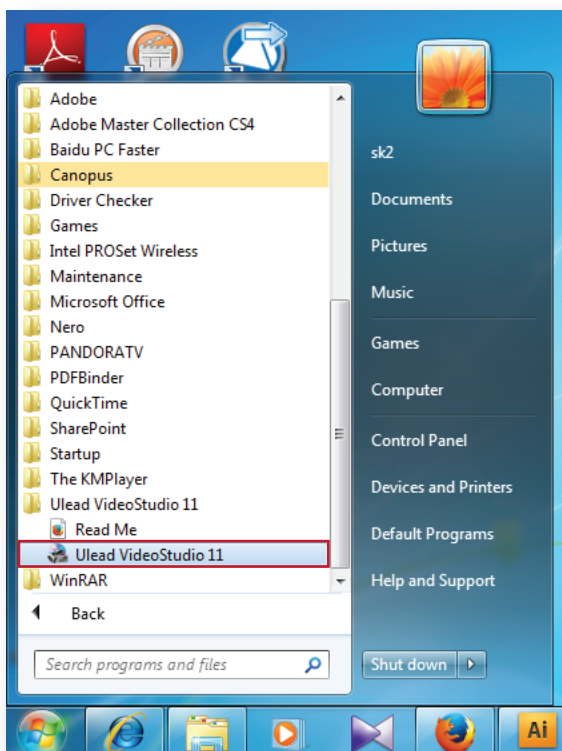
Adobe
Adobe Master Collection CS4
Baidu PC Faster
Canopus
Driver Checker
Games
Intel PROSet Wireless
Maintenance
Microsoft Office
Nero
PANDORATV
PDFBinder
QuickTime
SharePoint
Startup
The KMPlayer
Ulead VideoStudio 11
Read Me
Ulead VideoStudio 11
WinRAR

Back

Search programs and files

sk2
Documents
Pictures
Music
Games
Computer
Control Panel
Devices and Printers
Default Programs
Help and Support

Shut down

Ai